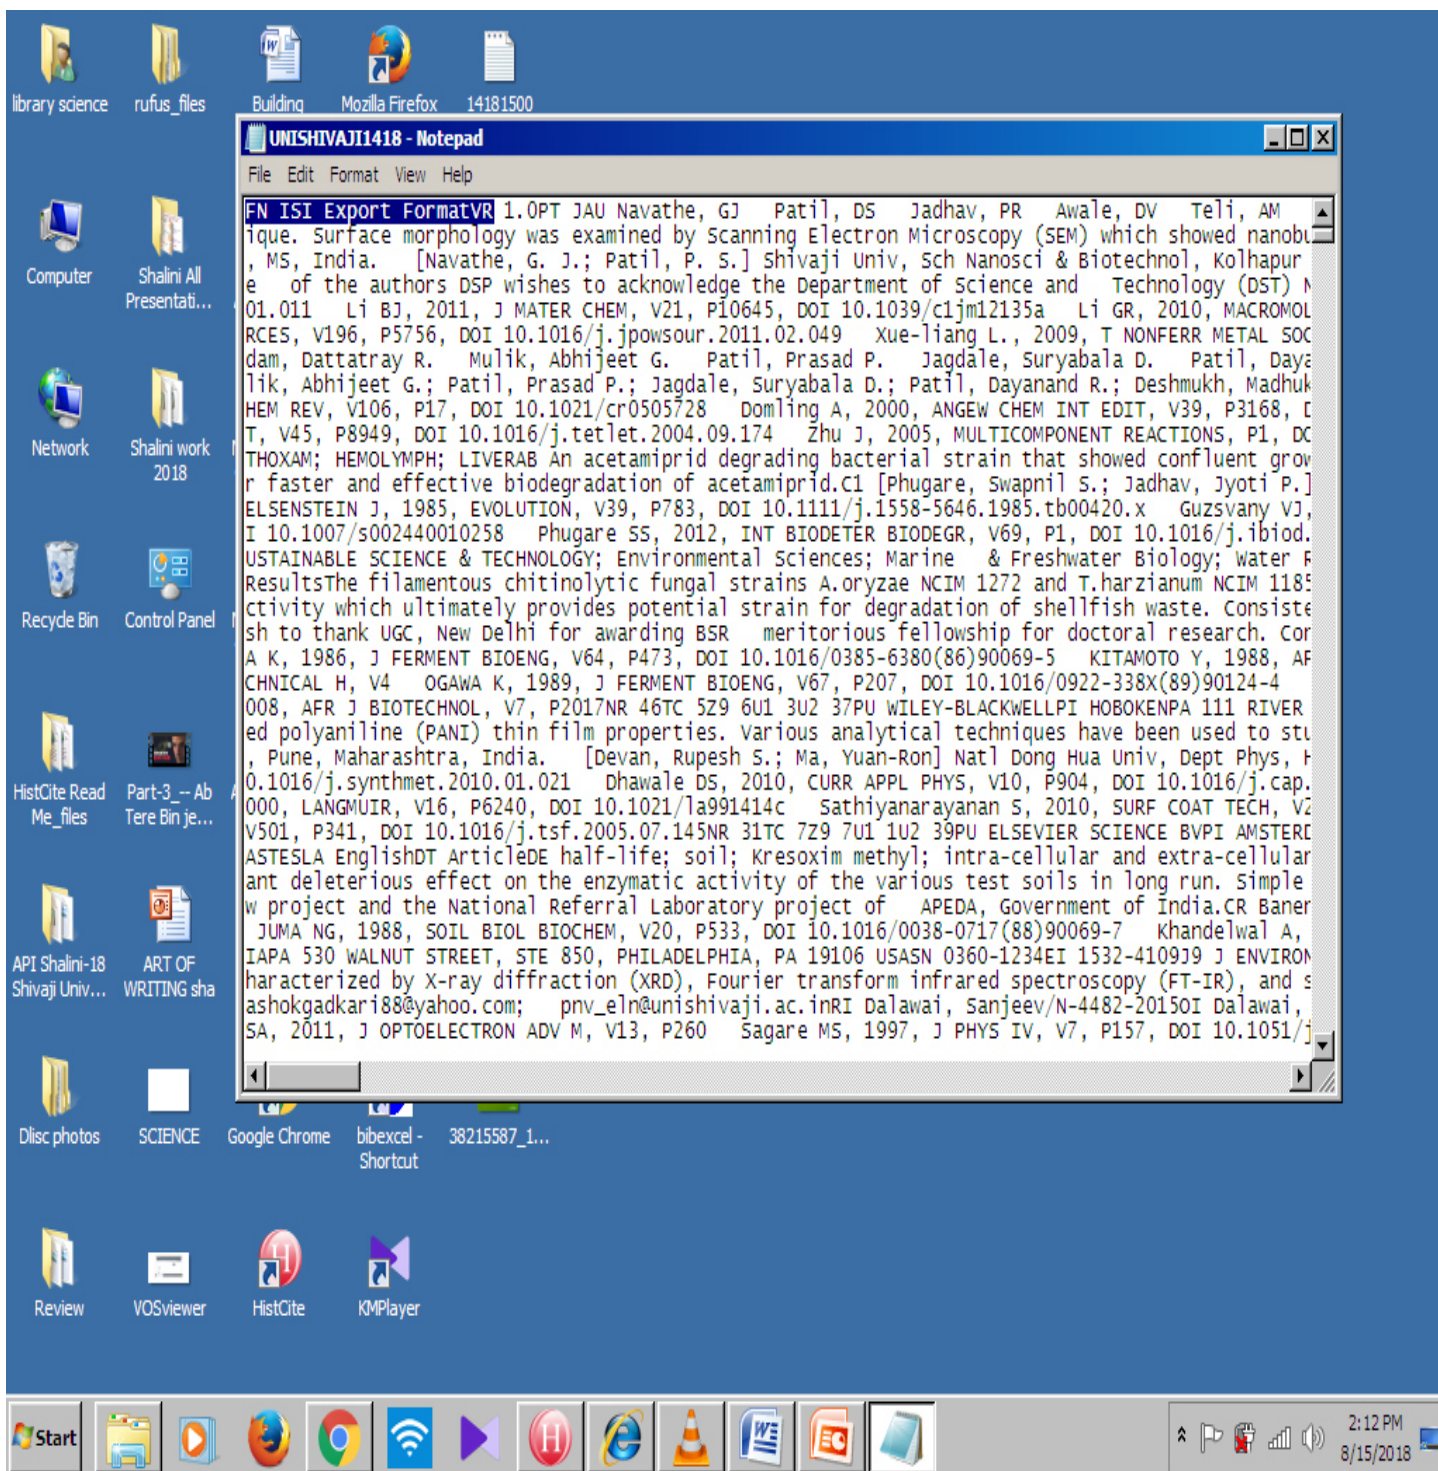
library science
rufus_files
Building
Mozilla Firefox
14181500
UNISHIVAJI1418 - Notepad
File Edit Format View Help
FN ISI Export FormatVR 1.0PT JAU Navathe, GJ Patil, DS Jadhav, PR Awale, DV Teli, AM
ique. Surface morphology was examined by Scanning Electron Microscopy (SEM) which showed nanobu
, MS, India. [Navathe, G. J.; Patil, P. S.] Shivaji Univ, Sch Nanosci & Biotechnol, Kolhapur
e of the authors DSP wishes to acknowledge the Department of Science and Technology (DST) N
01.011 Li BJ, 2011, J MATER CHEM, V21, P10645, DOI 10.1039/c1jm12135a Li GR, 2010, MACROMOL
RCES, V196, P5756, DOI 10.1016/j.jpowsour.2011.02.049 Xue-liang L., 2009, T NONFERR METAL SOC
dam, Dattatray R. Mulik, Abhijeet G. Patil, Prasad P. Jagdale, Suryabala D. Patil, Daya
lik, Abhijeet G.; Patil, Prasad P.; Jagdale, Suryabala D.; Patil, Dayanand R.; Deshmukh, Madhuk
HEM REV, V106, P17, DOI 10.1021/cr0505728 Domling A, 2000, ANGEW CHEM INT EDIT, V39, P3168, D
T, V45, P8949, DOI 10.1016/j.tetlet.2004.09.174 Zhu J, 2005, MULTICOMPONENT REACTIONS, P1, DO
THOXAM; HEMOLYMPH; LIVERAB An acetamiprid degrading bacterial strain that showed confluent grow
r faster and effective biodegradation of acetamiprid.C1 [Phugare, Swapnil S.; Jadhav, Jyoti P.]
ELSENSTEIN J, 1985, EVOLUTION, V39, P783, DOI 10.1111/j.1558-5646.1985.tb00420.x Guzsvany VJ,
I 10.1007/s002440010258 Phugare SS, 2012, INT BIODETER BIODEGR, V69, P1, DOI 10.1016/j.ibiod.
USTAINABLE SCIENCE & TECHNOLOGY; Environmental Sciences; Marine & Freshwater Biology; Water R
ResultsThe filamentous chitinolytic fungal strains A.oryzae NCIM 1272 and T.harzianum NCIM 1185
ctivity which ultimately provides potential strain for degradation of shellfish waste. Consiste
sh to thank UGC, New Delhi for awarding BSR meritorious fellowship for doctoral research. Cor
A K, 1986, J FERMENT BIOENG, V64, P473, DOI 10.1016/0385-6380(86)90069-5 KITAMOTO Y, 1988, AP
CHNICAL H, V4 OGAWA K, 1989, J FERMENT BIOENG, V67, P207, DOI 10.1016/0922-338X(89)90124-4
008, AFR J BIOTECHNOL, V7, P2017NR 46TC 5Z9 6U1 3U2 37PU WILEY-BLACKWELLPI HOBOKENPA 111 RIVER
ed polyaniline (PANI) thin film properties. Various analytical techniques have been used to stu
, Pune, Maharashtra, India. [Devan, Rupesh S.; Ma, Yuan-Ron] Natl Dong Hua Univ, Dept Phys, H
0.1016/j.synthmet.2010.01.021 Dhawale DS, 2010, CURR APPL PHYS, V10, P904, DOI 10.1016/j.cap.
000, LANGMUIR, V16, P6240, DOI 10.1021/la991414c Sathiyanarayanan S, 2010, SURF COAT TECH, V2
V501, P341, DOI 10.1016/j.tsf.2005.07.145NR 31TC 7Z9 7U1 1U2 39PU ELSEVIER SCIENCE BVPI AMSTERD
ASTESLA EnglishDT ArticleDE half-life; soil; Kresoxim methyl; intra-cellular and extra-cellular
ant deleterious effect on the enzymatic activity of the various test soils in long run. Simple
w project and the National Referral Laboratory project of APEDA, Government of India.CR Baner
JUMA NG, 1988, SOIL BIOL BIOCHEM, V20, P533, DOI 10.1016/0038-0717(88)90069-7 Khandelwal A,
IAPA 530 WALNUT STREET, STE 850, PHILADELPHIA, PA 19106 USASN 0360-1234EI 1532-4109J9 J ENVIRON
haracterized by X-ray diffraction (XRD), Fourier transform infrared spectroscopy (FT-IR), and s
ashokgadkari88@yahoo.com; pnv_eln@unishivaji.ac.inRI Dalawai, Sanjeev/N-4482-2015OI Dalawai,
SA, 2011, J OPTOELECTRON ADV M, V13, P260 Sagare MS, 1997, J PHYS IV, V7, P157, DOI 10.1051/j
Computer
Shalini All Presentati...
Network
Shalini work 2018
Recycle Bin
Control Panel
HistCite Read Me_files
Part-3 -- Ab Tere Bin je...
API Shalini-18 Shivaji Univ...
ART OF WRITING sha
Disc photos
SCIENCE
Google Chrome
bibexcel - Shortcut
38215587_1...
Review
VOSviewer
HistCite
KMPlayer
Start
2:12 PM
8/15/2018